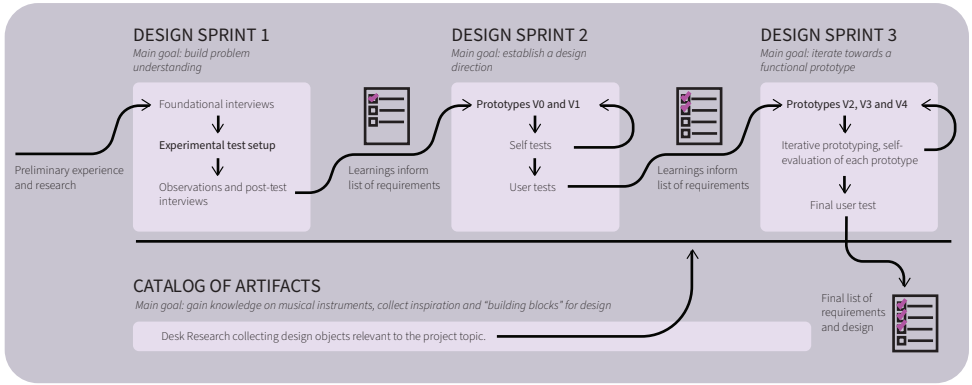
DESIGN SPRINT 1
Main goal: build problem understanding

Preliminary experience and research

Foundational interviews

Experimental test setup

Observations and post-test interviews

Learnings inform list of requirements

DESIGN SPRINT 2
Main goal: establish a design direction

Prototypes V0 and V1

Self tests

User tests

Learnings inform list of requirements

DESIGN SPRINT 3
Main goal: iterate towards a functional prototype

Prototypes V2, V3 and V4

Iterative prototyping, self-evaluation of each prototype

Final user test

CATALOG OF ARTIFACTS
Main goal: gain knowledge on musical instruments, collect inspiration and "building blocks" for design

Desk Research collecting design objects relevant to the project topic.

Final list of requirements and design